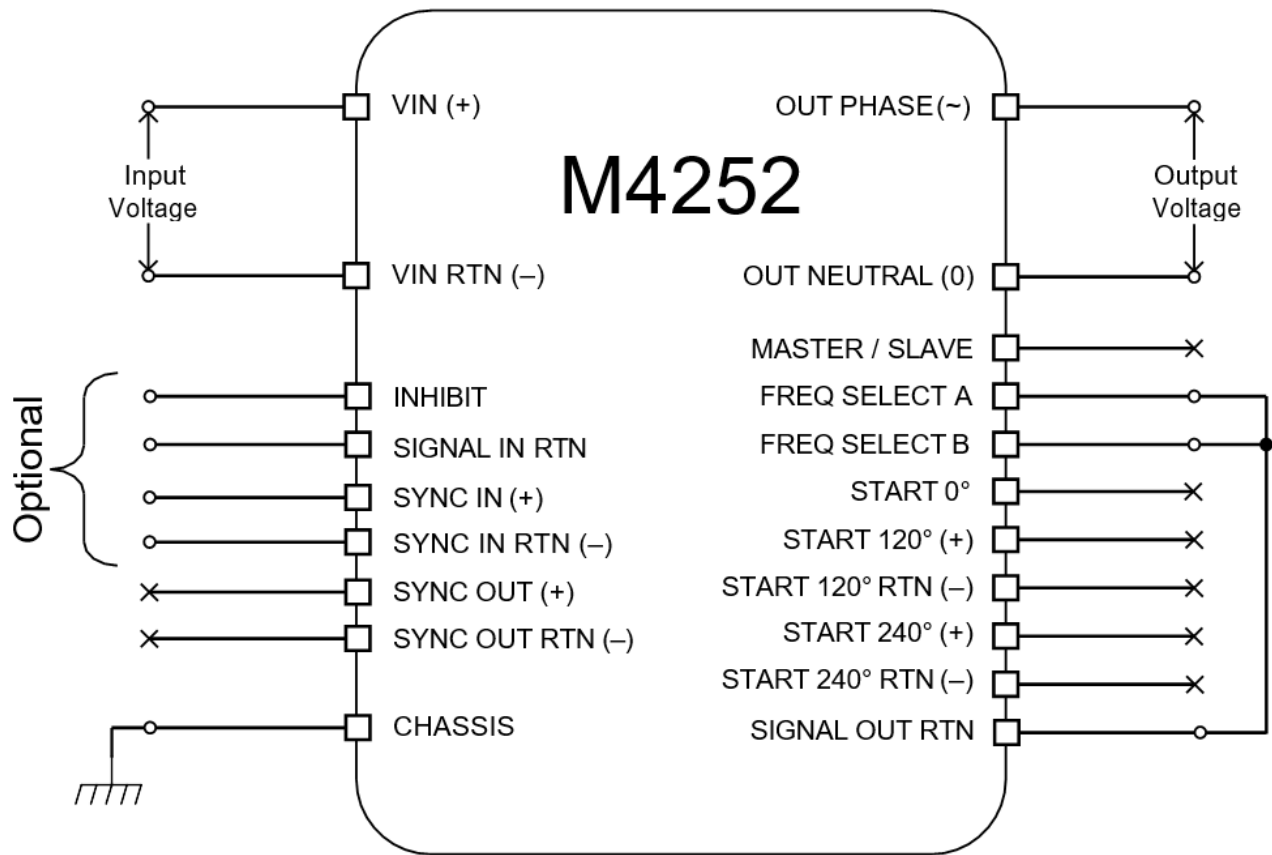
M4252

Input Voltage

VIN (+)

VIN RTN (–)

Optional

INHIBIT

SIGNAL IN RTN

SYNC IN (+)

SYNC IN RTN (–)

SYNC OUT (+)

SYNC OUT RTN (–)

CHASSIS

OUT PHASE (~)

Output Voltage

OUT NEUTRAL (0)

MASTER / SLAVE

FREQ SELECT A

FREQ SELECT B

START 0°

START 120° (+)

START 120° RTN (–)

START 240° (+)

START 240° RTN (–)

SIGNAL OUT RTN